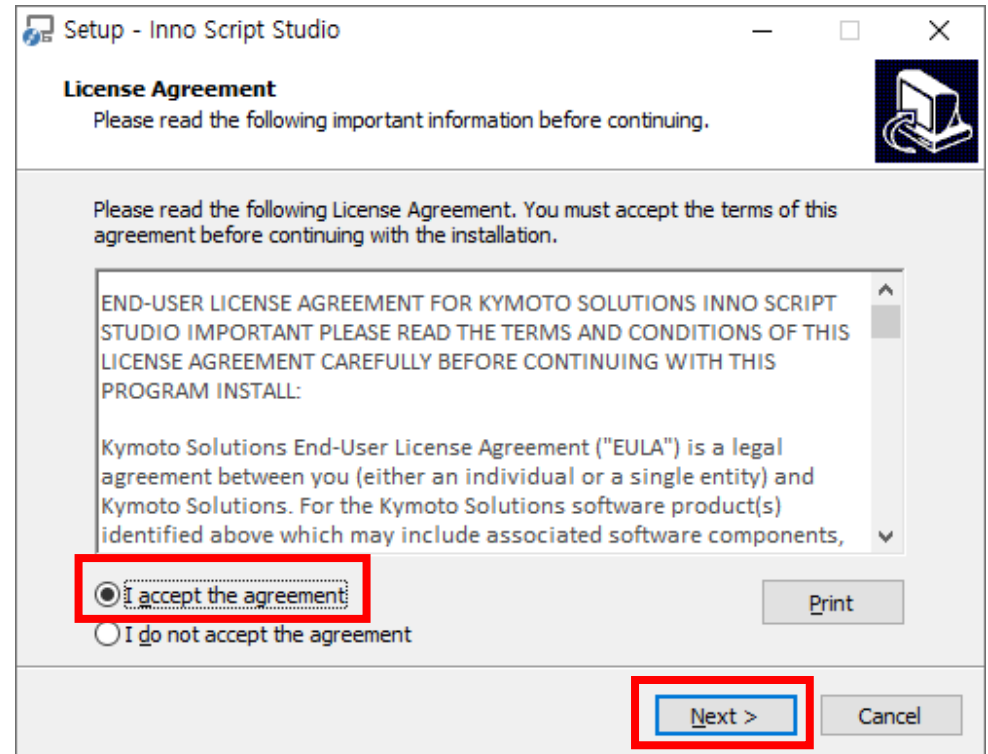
Setup - Inno Script Studio

License Agreement
Please read the following important information before continuing.

Please read the following License Agreement. You must accept the terms of this agreement before continuing with the installation.

END-USER LICENSE AGREEMENT FOR KYMOTO SOLUTIONS INNO SCRIPT STUDIO IMPORTANT PLEASE READ THE TERMS AND CONDITIONS OF THIS LICENSE AGREEMENT CAREFULLY BEFORE CONTINUING WITH THIS PROGRAM INSTALL:

Kymoto Solutions End-User License Agreement ("EULA") is a legal agreement between you (either an individual or a single entity) and Kymoto Solutions. For the Kymoto Solutions software product(s) identified above which may include associated software components,

I accept the agreement
I do not accept the agreement

Print

Next >
Cancel